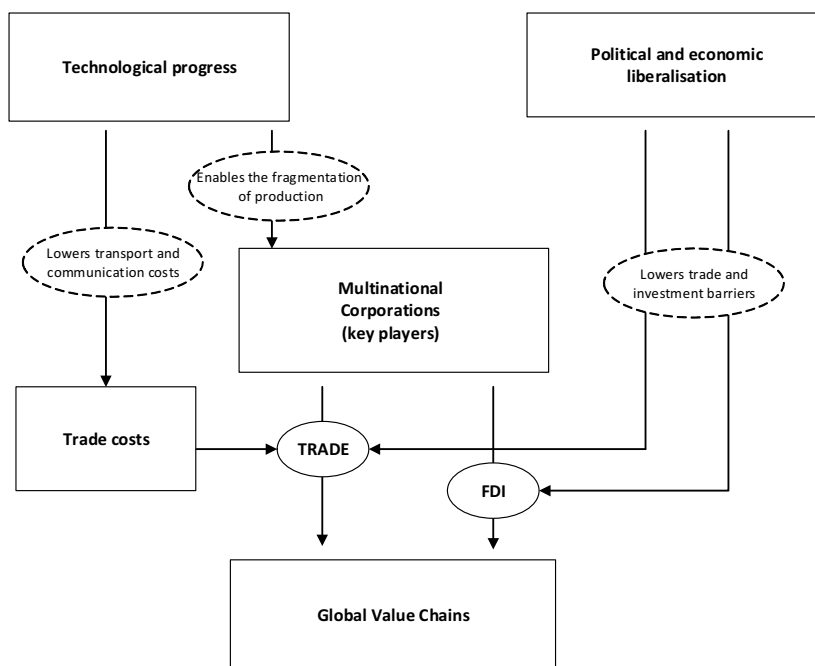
Technological progress

Political and economic liberalisation

Enables the fragmentation of production

Lowers transport and communication costs

Multinational Corporations (key players)

Lowers trade and investment barriers

Trade costs

TRADE

FDI

Global Value Chains